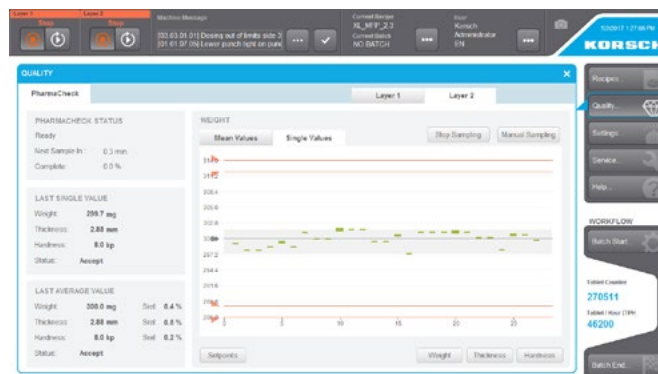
Layer 1
Stop
Layer 2
Stop
Machine Message
[03.03.01.01] Dosing out of limits side 3
[01.01.07.05] Lower punch tight on punc
Current Recipe
XL_MFP_2.3
Current Batch
NO BATCH
User
Korsch
Administrator
EN
5/2/2017 | 27:08 PM
KORSCH

QUALITY
PharmaCheck
Layer 1
Layer 2
PHARMACHECK STATUS
Ready
Next Sample In: 0.3 min
Complete: 0.0 %
LAST SINGLE VALUE
Weight: 299.7 mg
Thickness: 2.88 mm
Hardness: 8.0 kp
Status: Accept
LAST AVERAGE VALUE
Weight: 300.0 mg Std: 0.4 %
Thickness: 2.88 mm Std: 0.5 %
Hardness: 8.0 kp Std: 0.2 %
Status: Accept
WEIGHT
Mean Values
Single Values
Stop Sampling
Manual Sampling
315
312
308.4
305.6
302.8
300
297.2
294.4
291.6
288
285
0
5
10
15
20
25
Setpoints
Weight
Thickness
Hardness
Recipes
Quality
Settings
Service
Help
WORKFLOW
Batch Start
Tablet Counter
270511
Tablets / Hour (TPH)
46200
Batch End